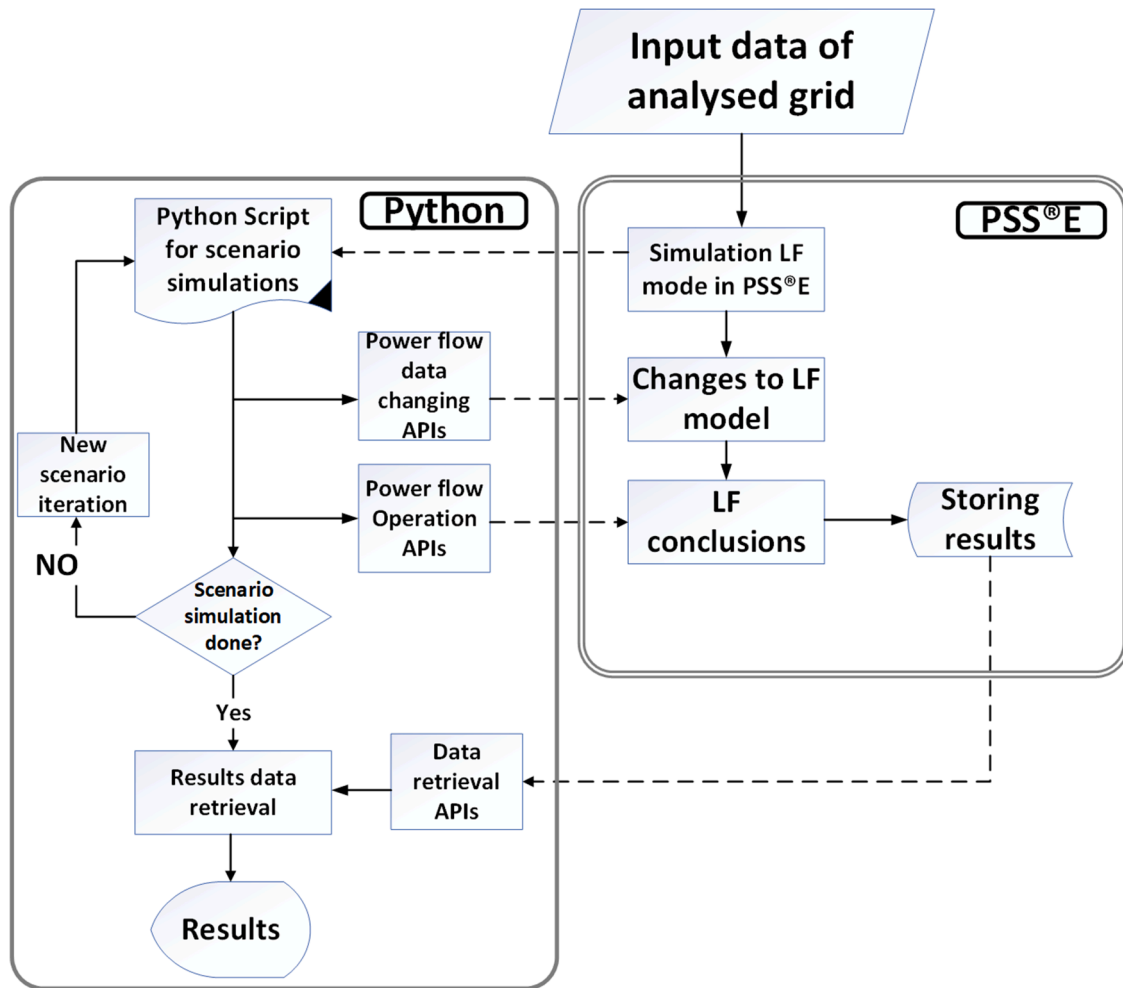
Input data of analysed grid

Python

PSS®E

Python Script for scenario simulations

Simulation LF mode in PSS®E

Power flow data changing APIs

Changes to LF model

New scenario iteration

Power flow Operation APIs

LF conclusions

Storing results

NO

Scenario simulation done?

Yes

Results data retrieval

Data retrieval APIs

Results